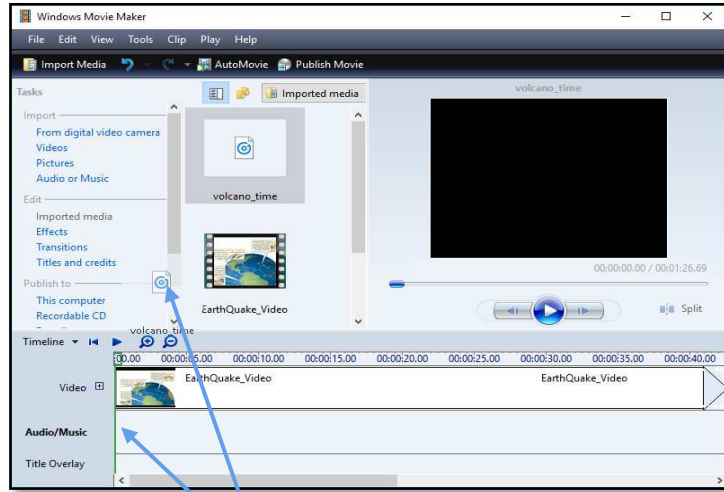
Windows Movie Maker

File Edit View Tools Clip Play Help

Import Media AutoMovie Publish Movie

Tasks

Import
From digital video camera
Videos
Pictures
Audio or Music

Edit
Imported media
Effects
Transitions
Titles and credits

Publish to
This computer
Recordable CD

Imported media

volcano_time

EarthQuake_Video

volcano_time

00:00:00.00 / 00:01:26.69

Split

volcano_time

Timeline

00.00 00:00:05.00 00:00:10.00 00:00:15.00 00:00:20.00 00:00:25.00 00:00:30.00 00:00:35.00 00:00:40.00

Video

EarthQuake_Video

EarthQuake_Video

Audio/Music

Title Overlay